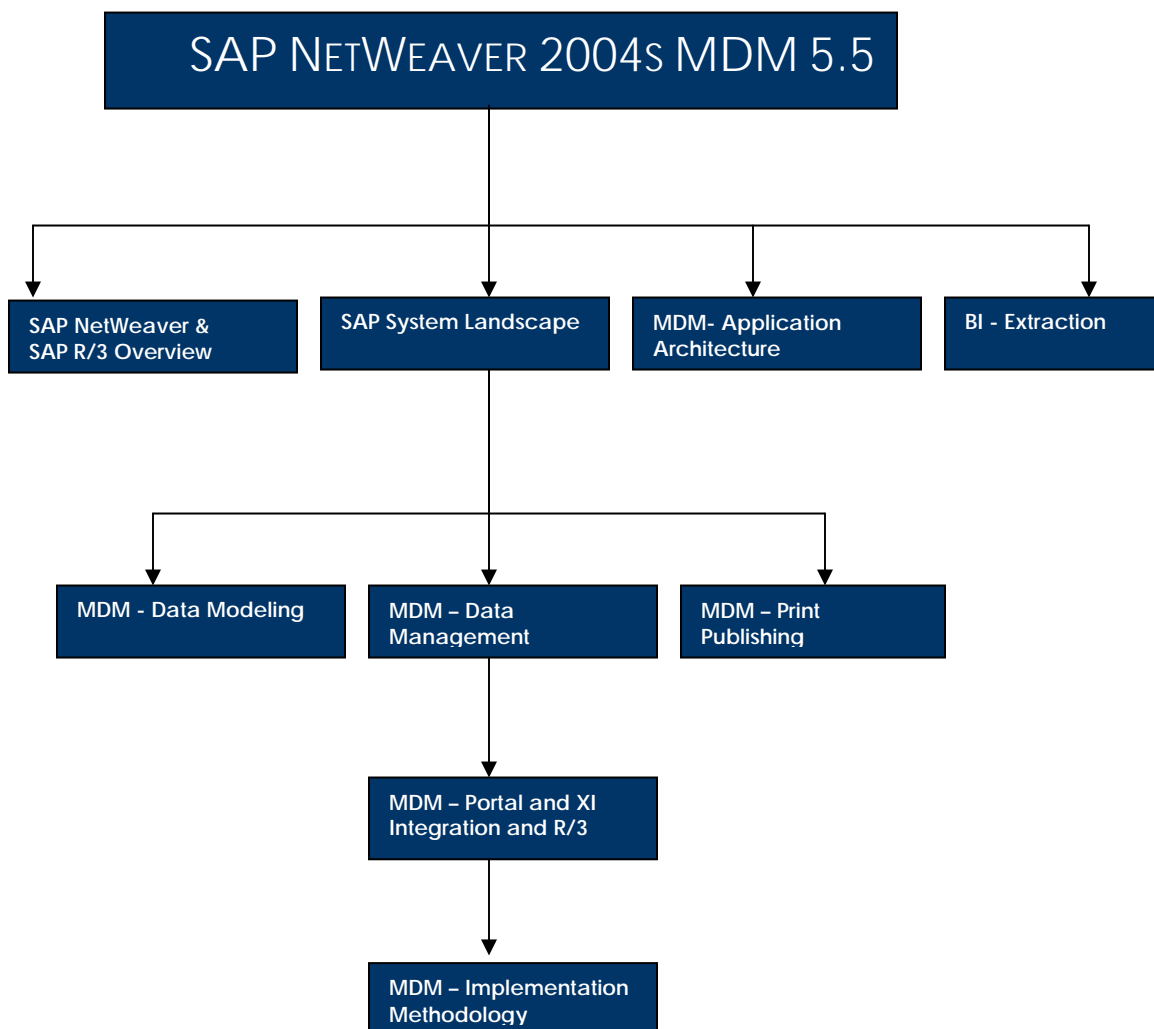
SAP NETWEAVER 2004S MDM 5.5

SAP NetWeaver & SAP R/3 Overview

SAP System Landscape

MDM- Application Architecture

BI - Extraction

MDM - Data Modeling

MDM – Data Management

MDM – Print Publishing

MDM – Portal and XI Integration and R/3

MDM – Implementation Methodology